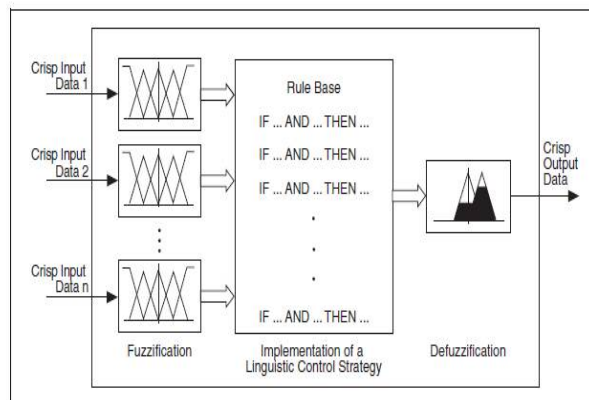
Crisp Input Data 1

Crisp Input Data 2

Crisp Input Data n

Rule Base

IF ... AND ... THEN ...

IF ... AND ... THEN ...

IF ... AND ... THEN ...

IF ... AND ... THEN ...

Crisp Output Data

Fuzzification

Implementation of a Linguistic Control Strategy

Defuzzification